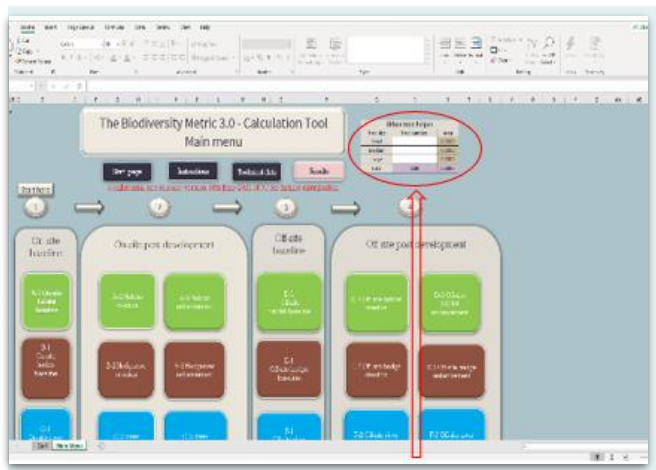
The Biodiversity Metric 3.0 - Calculation Tool
Main menu

Start page
Instructions
Technical data
Results

Start here

1
2
3
4

On site baseline
On-site post development
Off site baseline
Off site post development

Main Menu